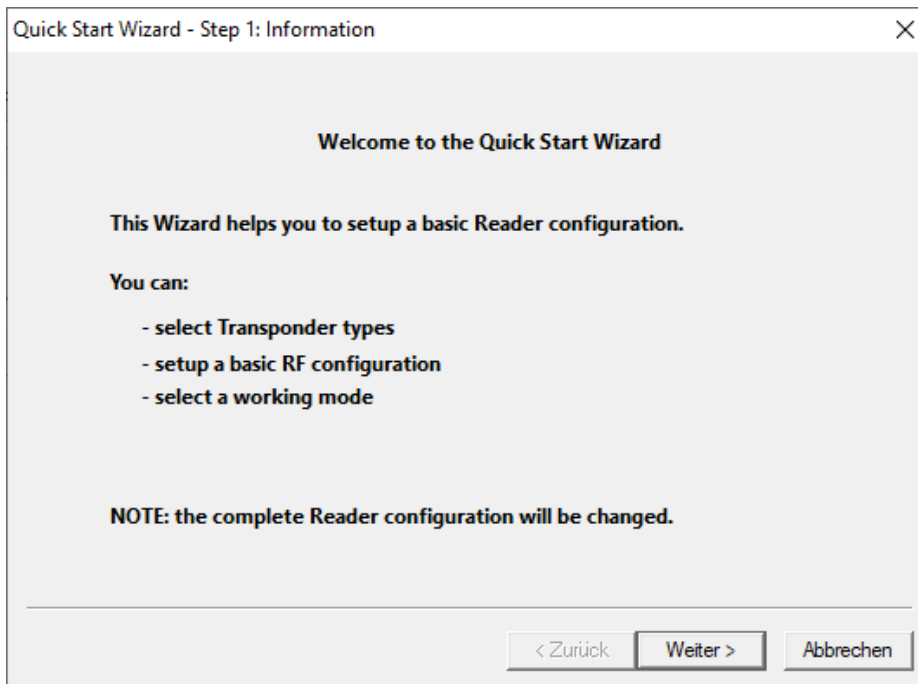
Quick Start Wizard - Step 1: Information

×

Welcome to the Quick Start Wizard

This Wizard helps you to setup a basic Reader configuration.

You can:

- select Transponder types
- setup a basic RF configuration
- select a working mode

NOTE: the complete Reader configuration will be changed.

< Zurück

Weiter >

Abbrechen